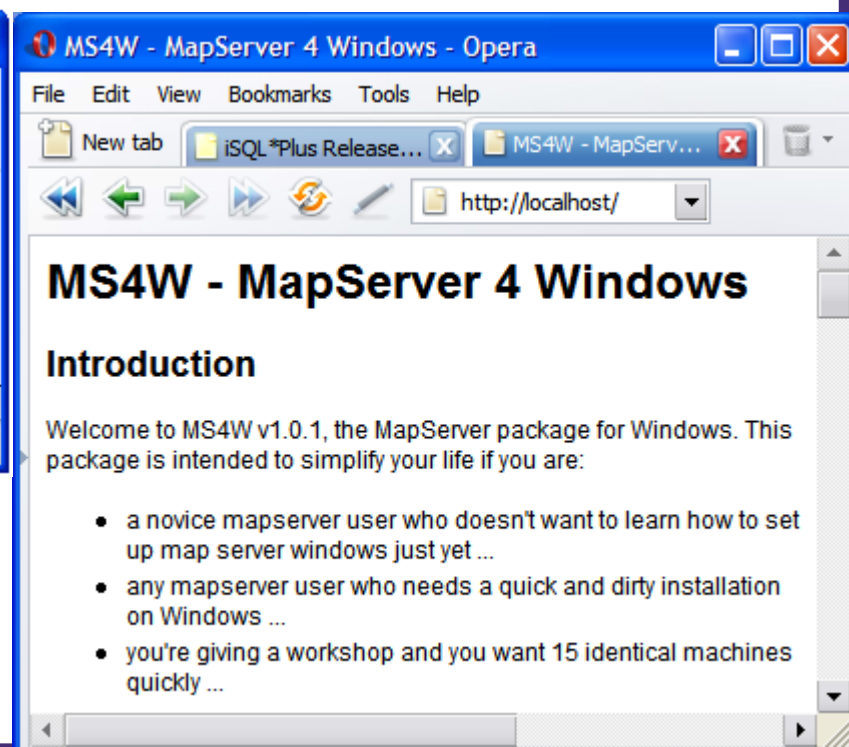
MS4W - MapServer 4 Windows - Opera

File Edit View Bookmarks Tools Help

New tab iSQL*Plus Release... MS4W - MapServ...

http://localhost/

MS4W - MapServer 4 Windows

Introduction

Welcome to MS4W v1.0.1, the MapServer package for Windows. This package is intended to simplify your life if you are:

- a novice mapserver user who doesn't want to learn how to set up map server windows just yet ...
- any mapserver user who needs a quick and dirty installation on Windows ...
- you're giving a workshop and you want 15 identical machines quickly ...